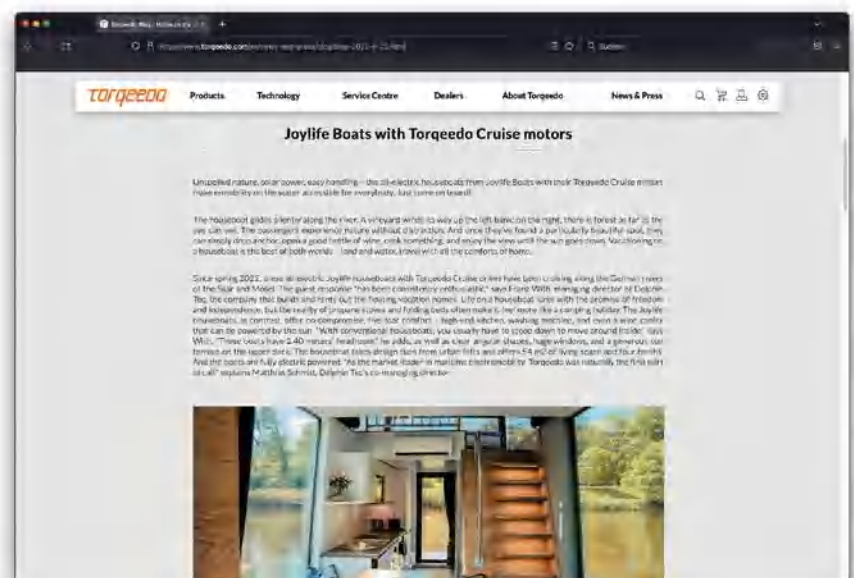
Torqeedo

Products Technology Service Centre Dealers About Torqeedo News & Press

Joylife Boats with Torqeedo Cruise motors

Unspoiled nature, solar power, easy handling – the all-electric houseboats from Joylife Boats with their Torqeedo Cruise motors make e-mobility on the water accessible for everybody. Just come on board!

The houseboat glides silently along the river. A vineyard winds its way up the left bank, on the right, there is forest as far as the eye can see. The passengers experience nature without distraction. And once they've found a particularly beautiful spot, they can simply drop anchor, open a good bottle of wine, cook something, and enjoy the view until the sun goes down. Vacationing on a houseboat is the best of both worlds – land and water, travel with all the comforts of home.

Since spring 2021, a new all-electric Joylife houseboats with Torqeedo Cruise drives have been cruising along the German rivers of the Saar and Mosel. The guest response "has been consistently enthusiastic," says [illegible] With, managing director of Delphin Tec, the company that builds and rents out the floating vacation homes. Life on a houseboat lures with the promise of freedom and independence, but the reality of propane stoves and folding beds often makes the more like a camping holiday. The Joylife houseboats, in contrast, offer uncompromising five-star comfort – high-end kitchen, washing machine, and even a wine cooler that can be powered by the sun. "With conventional houseboats, you usually have to stoop down to move around inside," says With. "These boats have 2.40 meters' headroom," he adds, as well as clear angular shapes, huge windows, and a generous sun terrace on the upper deck. The houseboat takes design cues from urban lofts and offers 54 m² of living space and four berths. And the boats are fully electric powered. "As the market leader in maritime electromobility, Torqeedo was naturally the first port of call," explains Matthias Schmit, Delphin Tec's co-managing director.